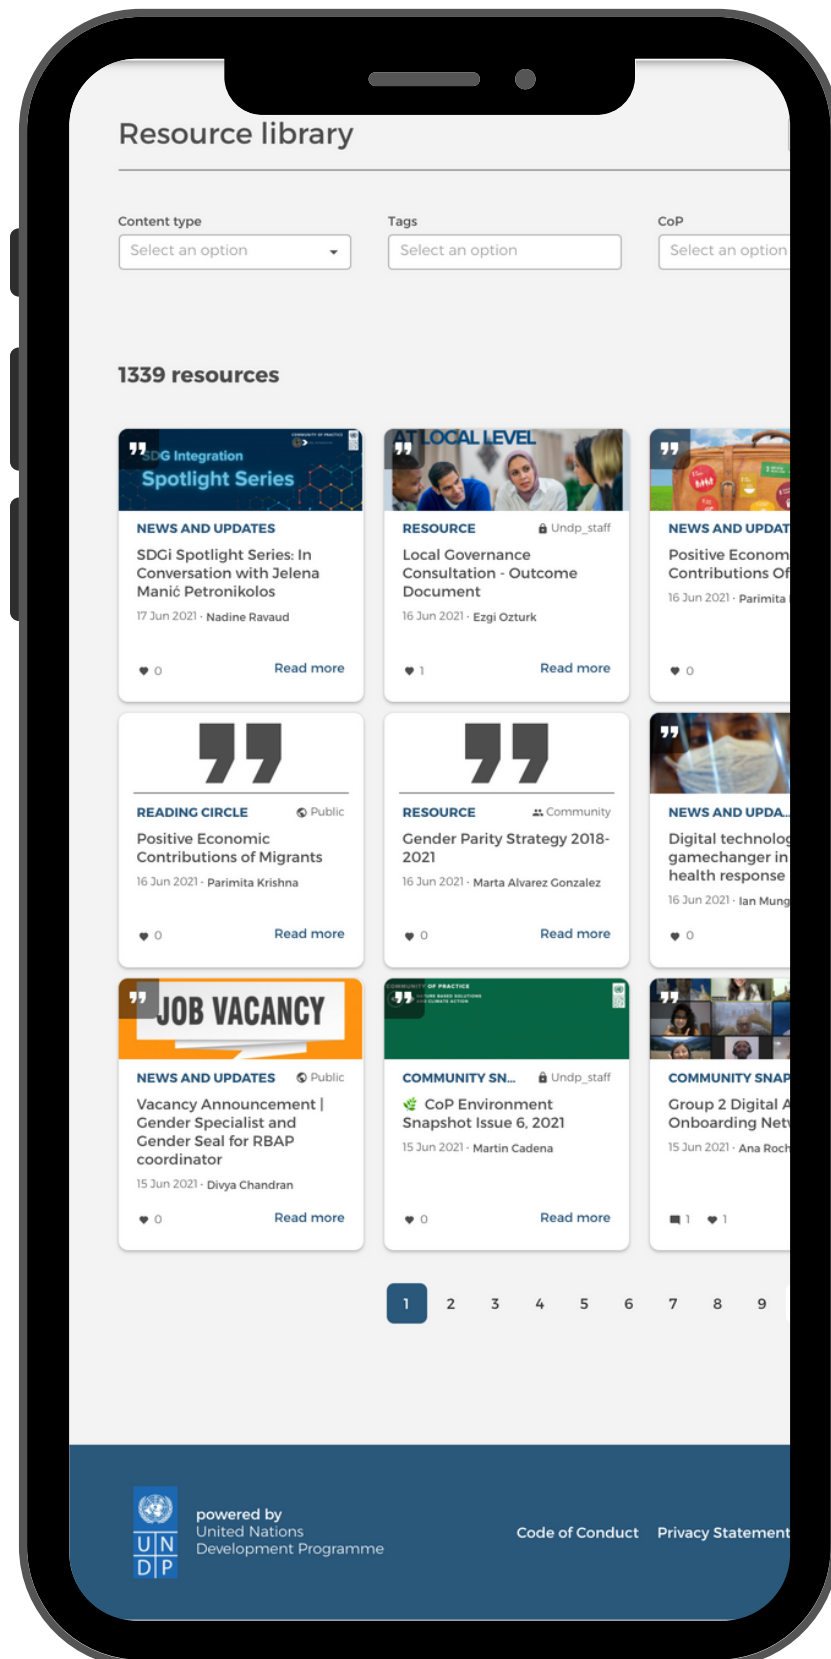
Resource library

Content type
Select an option

Tags
Select an option

CoP
Select an option

1339 resources

SDG Integration Spotlight Series

NEWS AND UPDATES
SDGi Spotlight Series: In Conversation with Jelena Manić Petronikolos
17 Jun 2021 · Nadine Ravaud
0
Read more

AT LOCAL LEVEL

RESOURCE
Undp_staff
Local Governance Consultation - Outcome Document
16 Jun 2021 · Ezgi Ozturk
1
Read more

NEWS AND UPDAT
Positive Econom Contributions Of
16 Jun 2021 · Parimita
0

READING CIRCLE
Public
Positive Economic Contributions of Migrants
16 Jun 2021 · Parimita Krishna
0
Read more

RESOURCE
Community
Gender Parity Strategy 2018-2021
16 Jun 2021 · Marta Alvarez Gonzalez
0
Read more

NEWS AND UPDA...
Digital technolog gamechanger in health response
16 Jun 2021 · Ian Mung
0

JOB VACANCY

NEWS AND UPDATES
Public
Vacancy Announcement | Gender Specialist and Gender Seal for RBAP coordinator
15 Jun 2021 · Divya Chandran
0
Read more

COMMUNITY SN...
Undp_staff
CoP Environment Snapshot Issue 6, 2021
15 Jun 2021 · Martin Cadena
0
Read more

COMMUNITY SNAP
Group 2 Digital A Onboarding Netw
15 Jun 2021 · Ana Roch
1
1

1 2 3 4 5 6 7 8 9

U N
D P
powered by
United Nations
Development Programme

Code of Conduct
Privacy Statement